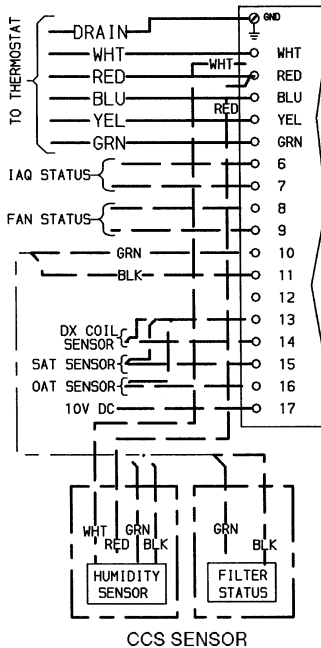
TO THERMOSTAT
DRAIN
WHT
RED
BLU
YEL
GRN
GND
WHT
RED
BLU
YEL
GRN
WHT
RED
IAQ STATUS
6
7
FAN STATUS
8
9
GRN
10
BLK
11
12
13
DX COIL SENSOR
14
SAT SENSOR
15
OAT SENSOR
16
10V DC
17
WHT
RED
GRN
BLK
HUMIDITY SENSOR
GRN
BLK
FILTER STATUS
CCS SENSOR